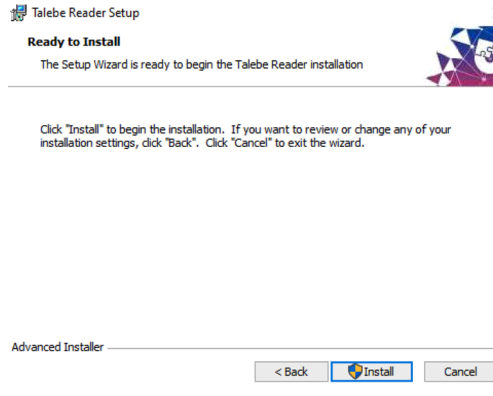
Talebe Reader Setup

Ready to Install

The Setup Wizard is ready to begin the Talebe Reader installation

Click "Install" to begin the installation. If you want to review or change any of your installation settings, click "Back". Click "Cancel" to exit the wizard.

Advanced Installer

< Back

Install

Cancel